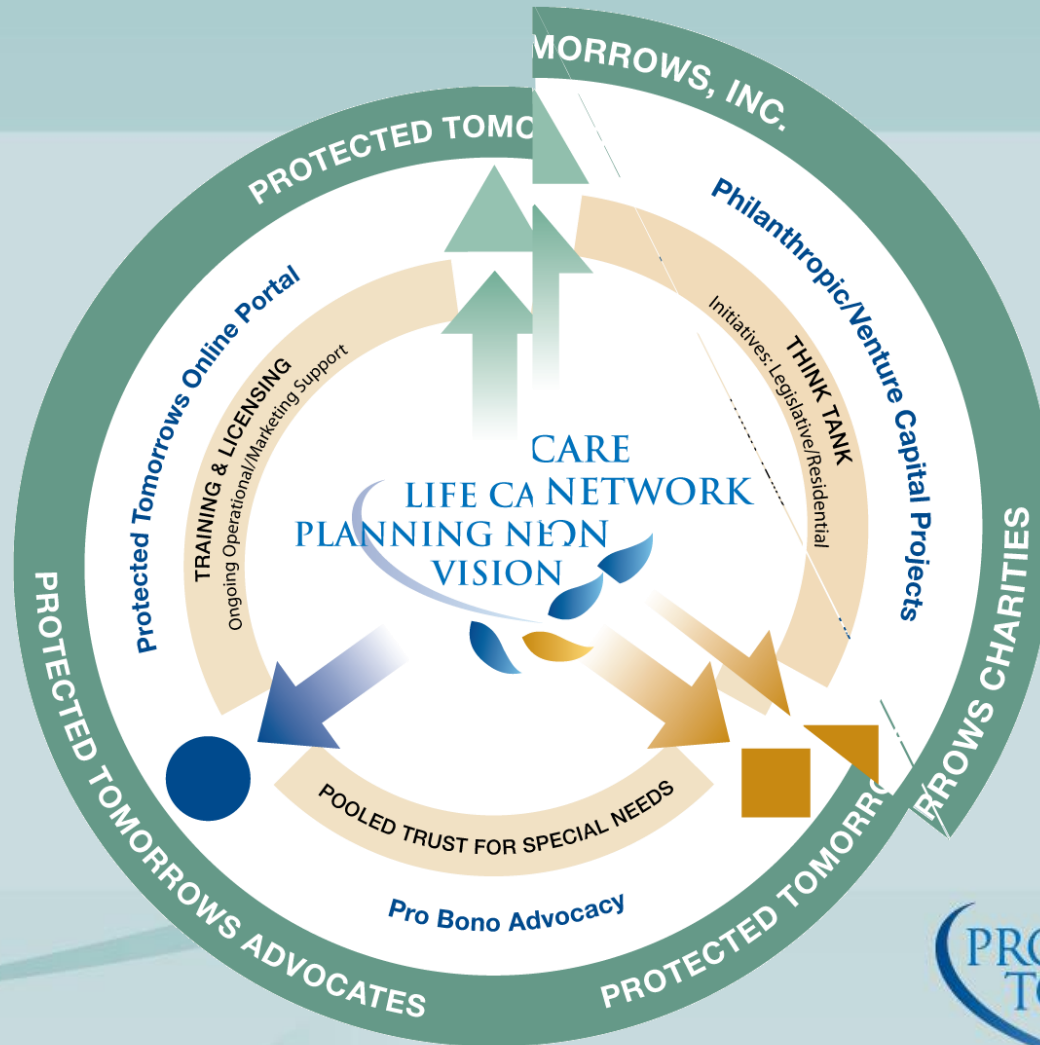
PROTECTED TOMO
MORROWS, INC.

Philanthropic/Venture Capital Projects

THINK TANK
Initiatives: Legislative/Residential

Protected Tomorrows Online Portal

TRAINING & LICENSING
Ongoing Operational/Marketing Support

CARE
LIFE CA NETWORK
PLANNING NEON
VISION

POOLED TRUST FOR SPECIAL NEEDS

Pro Bono Advocacy

PROTECTED TOMORROWS ADVOCATES

PROTECTED TOMORR

RROWS CHARITIES

PRO
TO